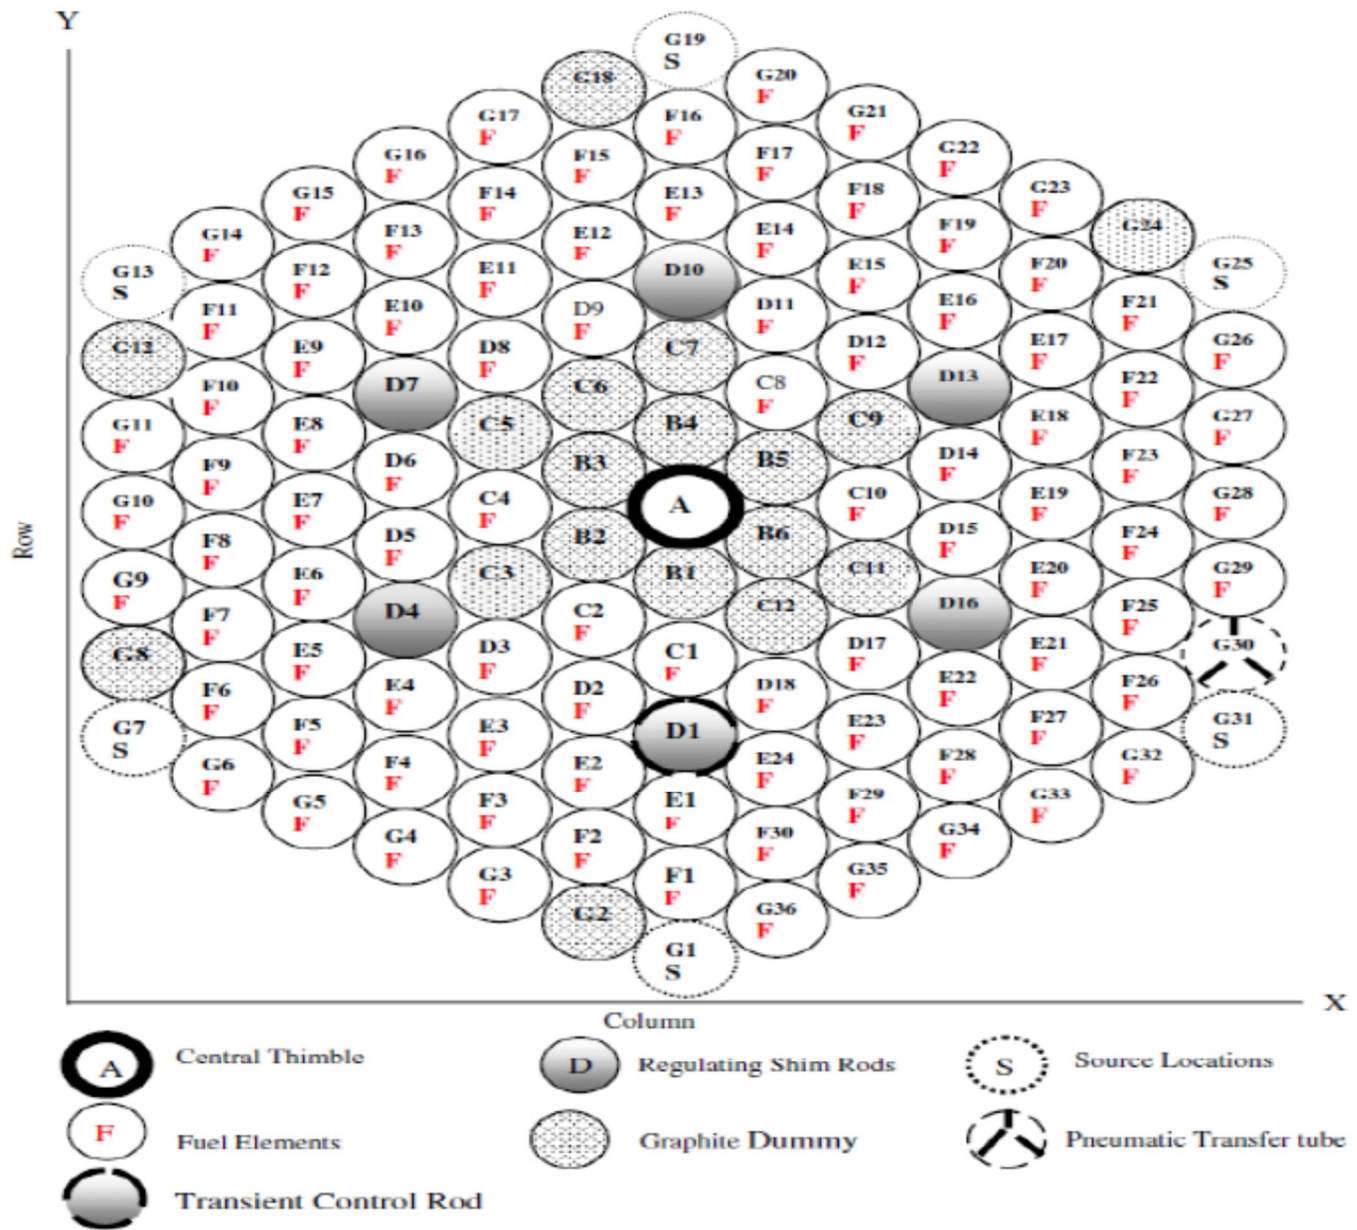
Y

G19 S
G18
G20 F
G17 F
F16 F
G21 F
G16 F
F15 F
F17 F
G22 F
G15 F
F14 F
E13 F
F18 F
G23 F
G14 F
F13 F
E12 F
E14 F
F19 F
G24
G13 S
F12 F
E11 F
D10
E15 F
F20 F
G25 S
F11 F
E10 F
D9 F
D11 F
E16 F
F21 F
G12
E9 F
D8 F
C7
D12 F
E17 F
G26 F
F10 F
D7
C6
C8 F
D13
F22 F
G11 F
E8 F
C5
B4
C9
E18 F
G27 F
F9 F
D6 F
B3
B5
D14 F
F23 F
G10 F
E7 F
C4 F
A
C10 F
E19 F
G28 F
F8 F
D5 F
B2
B6
D15 F
F24 F
G9 F
E6 F
C3
B1
C11
E20 F
G29 F
F7 F
D4
C2 F
C12
D16
F25 F
G8
E5 F
D3 F
C1 F
D17 F
E21 F
G30
F6 F
E4 F
D2 F
D18 F
E22 F
F26 F
G7 S
F5 F
E3 F
D1
E23 F
F27 F
G31 S
G6 F
F4 F
E2 F
E24 F
F28 F
G32 F
G5 F
F3 F
E1 F
F29 F
G33 F
G4 F
F2 F
F30 F
G34 F
G3 F
F1 F
G35 F
G2
G36 F
G1 S

Row
Column
X

A Central Thimble
D Regulating Shim Rods
S Source Locations
F Fuel Elements
Graphite Dummy
Pneumatic Transfer tube
Transient Control Rod